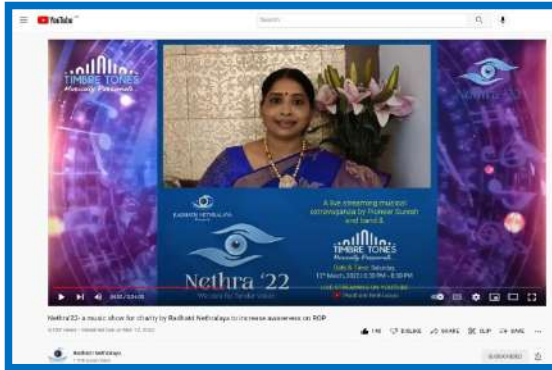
YouTube

Search

TIMBRE TONES
Musically Presents

RADHIKA NETHRALAYA
Presents

Nethra '22
We care for Tender Vision

A live streaming musical extravaganza by Praveer Suresh and band &

TIMBRE TONES
Musically Presents

Date & Time: Saturday,
12th March, 2022 | 6:30 PM - 8:30 PM

LIVE STREAMING ON YOUTUBE
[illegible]

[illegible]

Nethra'22- a music show for charity by Radhika Nethralaya to increase awareness on ROP

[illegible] views · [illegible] Mar 12, 2022

LIKE DISLIKE SHARE CLIP SAVE ...

Radhika Nethralaya
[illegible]

SUBSCRIBED